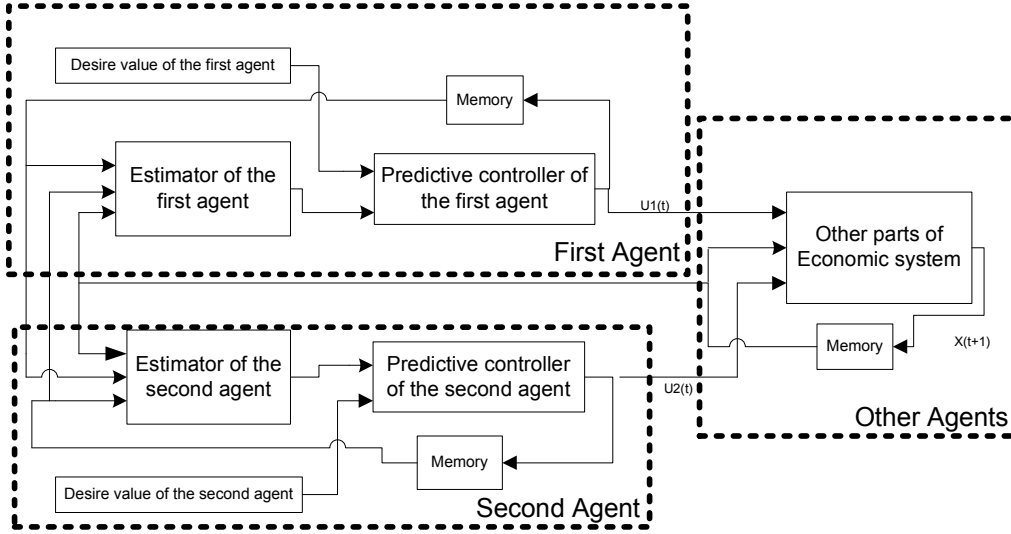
Desire value of the first agent

Memory

Estimator of the first agent

Predictive controller of the first agent

U1(t)

First Agent

Other parts of Economic system

Memory

X(t+1)

Estimator of the second agent

Predictive controller of the second agent

U2(t)

Memory

Desire value of the second agent

Second Agent

Other Agents